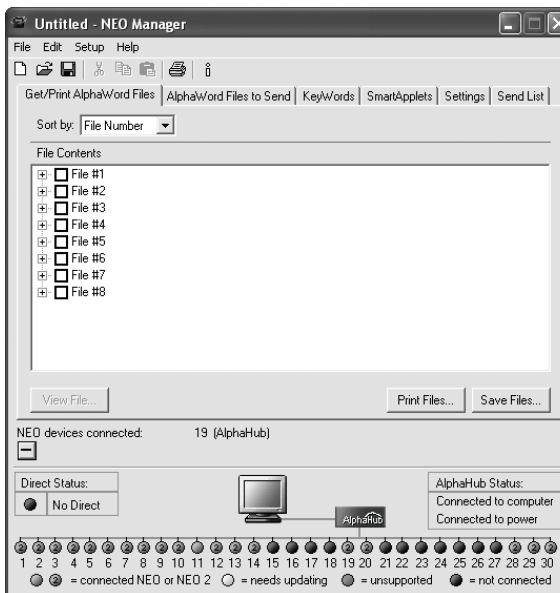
Untitled - NEO Manager

File Edit Setup Help

Get/Print AlphaWord Files | AlphaWord Files to Send | KeyWords | SmartApplets | Settings | Send List

Sort by: File Number

File Contents

File #1
File #2
File #3
File #4
File #5
File #6
File #7
File #8

View File...

Print Files... Save Files...

NEO devices connected: 19 (AlphaHub)

Direct Status:
No Direct

AlphaHub

AlphaHub Status:
Connected to computer
Connected to power

1 2 3 4 5 6 7 8 9 10 11 12 13 14 15 16 17 18 19 20 21 22 23 24 25 26 27 28 29 30

= connected NEO or NEO 2 = needs updating = unsupported = not connected